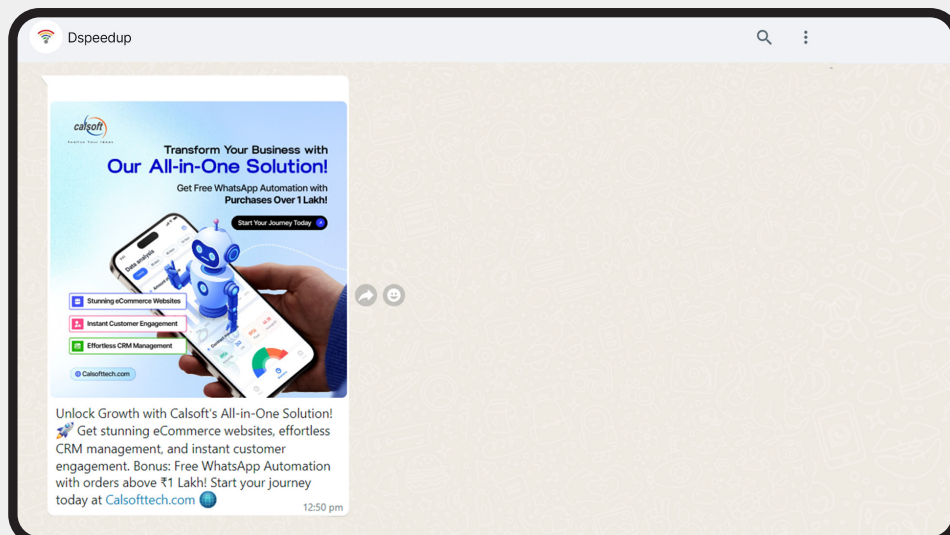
Dspeedup

calsoft

Transform Your Business with
Our All-in-One Solution!
Get Free WhatsApp Automation with Purchases Over 1 Lakh!

Start Your Journey Today

Data analysis

Stunning eCommerce Websites
Instant Customer Engagement
Effortless CRM Management

Calsofttech.com

Unlock Growth with Calsoft's All-in-One Solution! 🚀 Get stunning eCommerce websites, effortless CRM management, and instant customer engagement. Bonus: Free WhatsApp Automation with orders above ₹1 Lakh! Start your journey today at Calsofttech.com 🌐

12:50 pm